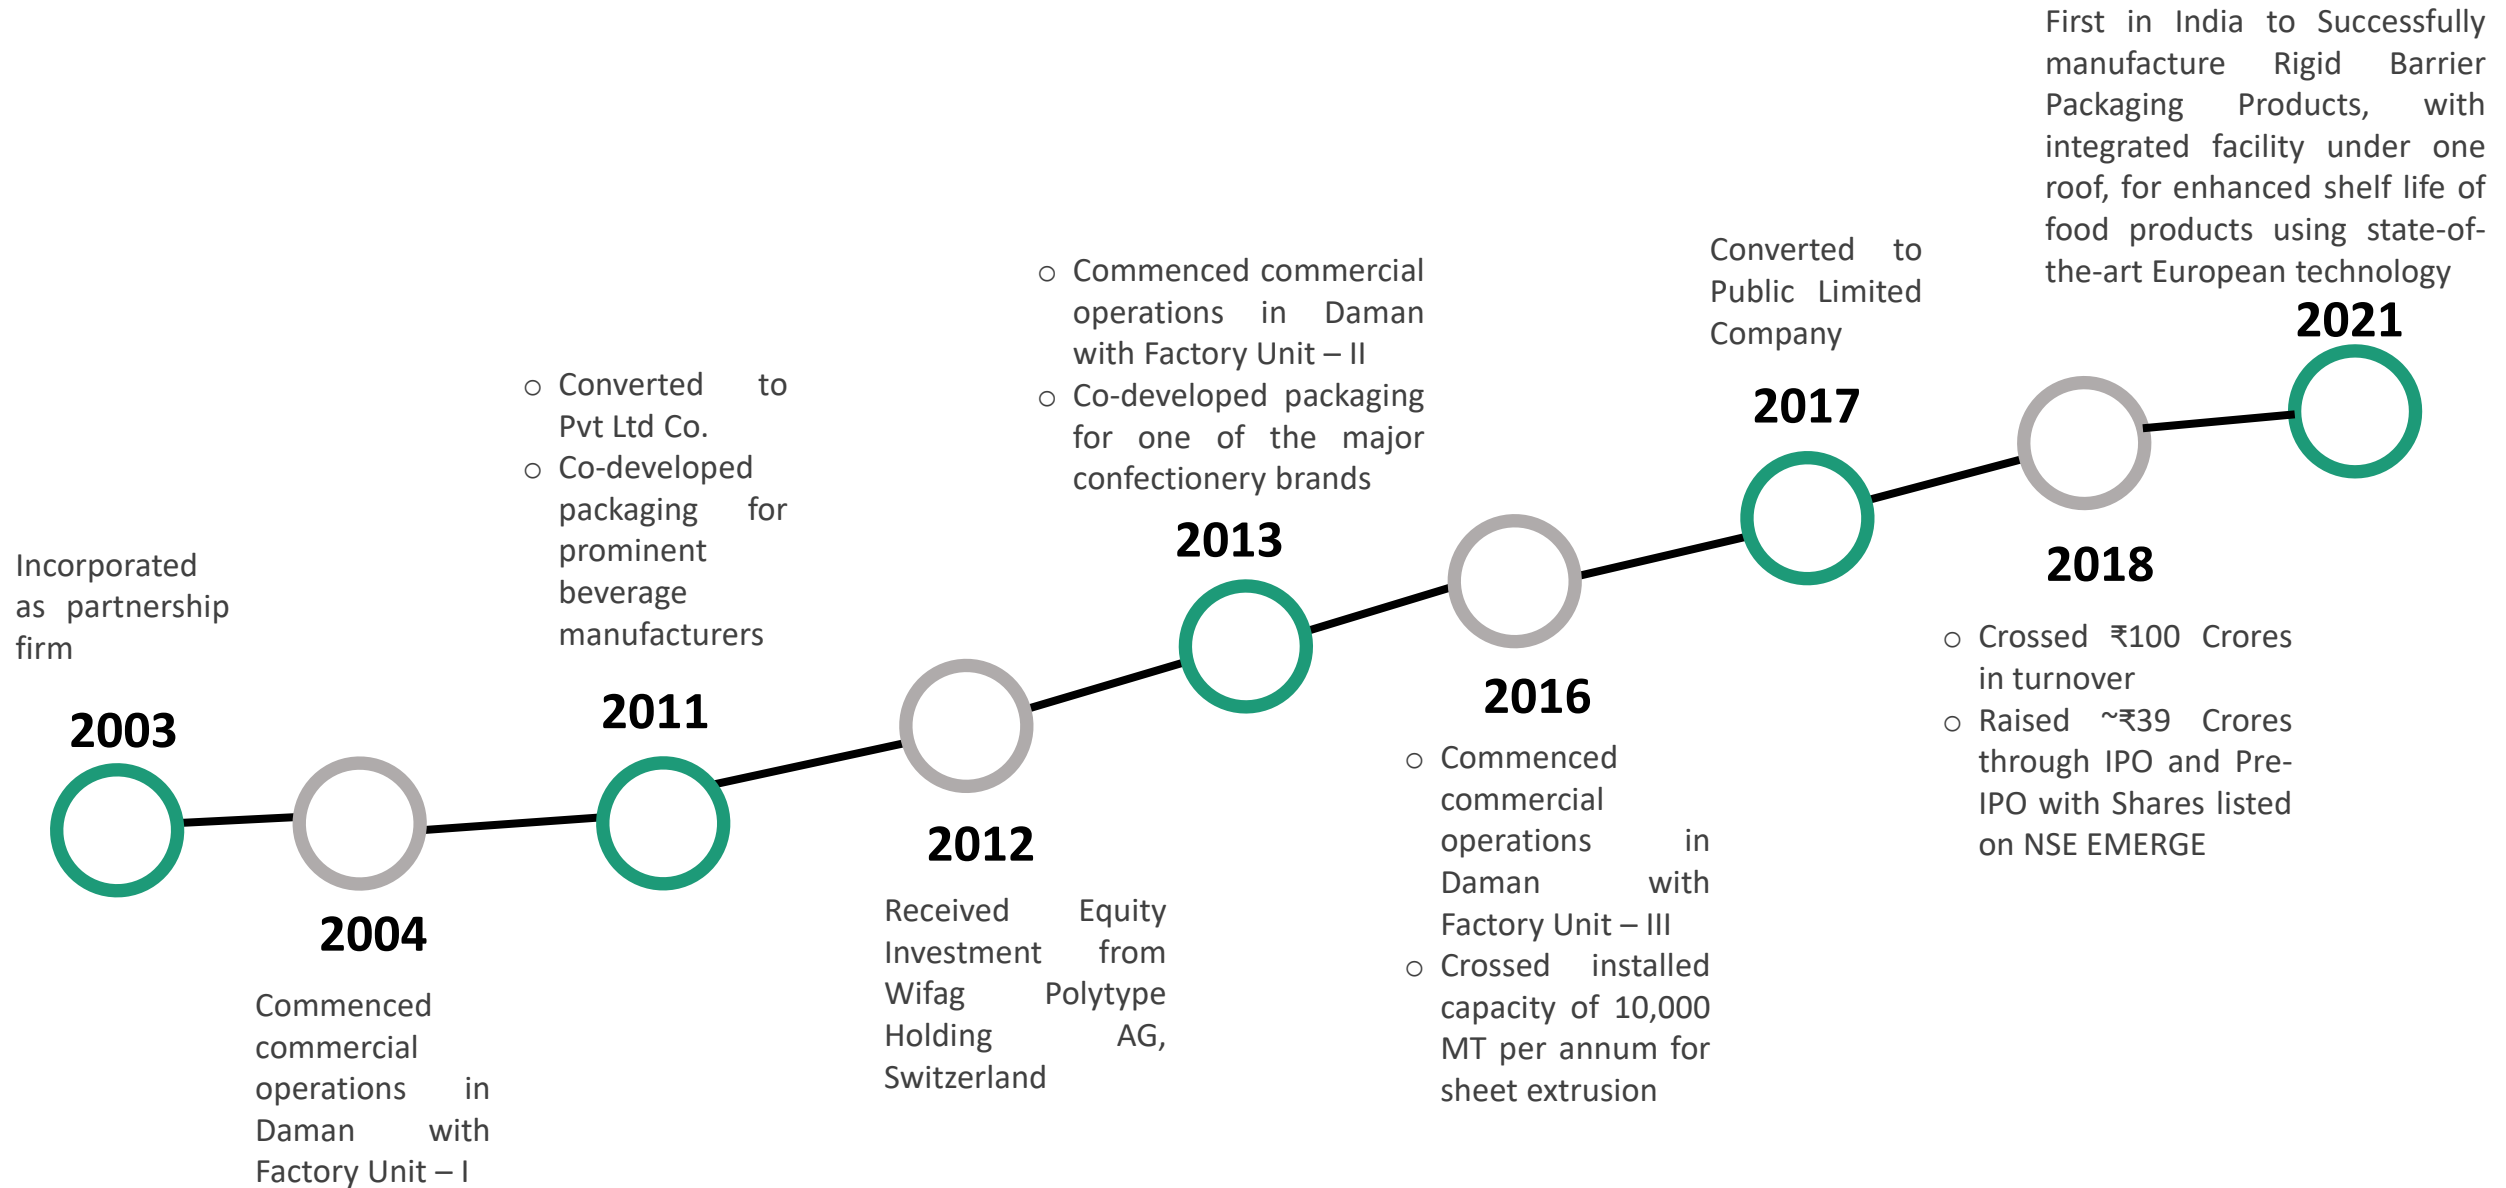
Incorporated as partnership firm

2003

2004

Commenced commercial operations in Daman with Factory Unit – I

○ Converted to Pvt Ltd Co.
○ Co-developed packaging for prominent beverage manufacturers

2011

2012

Received Equity Investment from Wifag Polytype Holding AG, Switzerland

○ Commenced commercial operations in Daman with Factory Unit – II
○ Co-developed packaging for one of the major confectionery brands

2013

2016

○ Commenced commercial operations in Daman with Factory Unit – III
○ Crossed installed capacity of 10,000 MT per annum for sheet extrusion

Converted to Public Limited Company

2017

2018

○ Crossed ₹100 Crores in turnover
○ Raised ~₹39 Crores through IPO and Pre-IPO with Shares listed on NSE EMERGE

First in India to Successfully manufacture Rigid Barrier Packaging Products, with integrated facility under one roof, for enhanced shelf life of food products using state-of-the-art European technology

2021